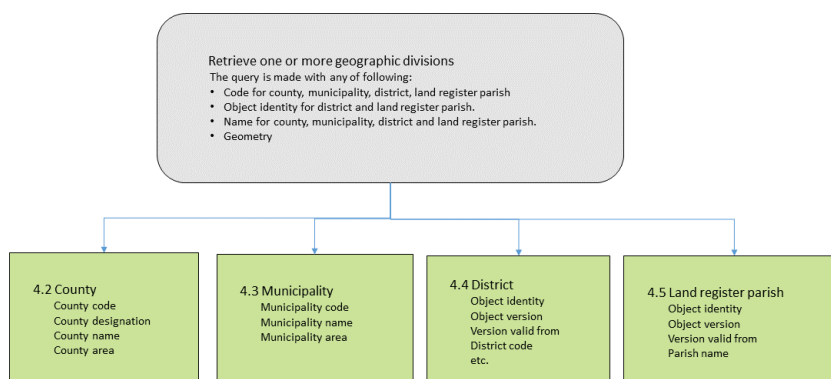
Retrieve one or more geographic divisions

The query is made with any of following:

- Code for county, municipality, district, land register parish
- Object identity for district and land register parish.
- Name for county, municipality, district and land register parish.
- Geometry

4.2 County
County code
County designation
County name
County area

4.3 Municipality
Municipality code
Municipality name
Municipality area

4.4 District
Object identity
Object version
Version valid from
District code
etc.

4.5 Land register parish
Object identity
Object version
Version valid from
Parish name